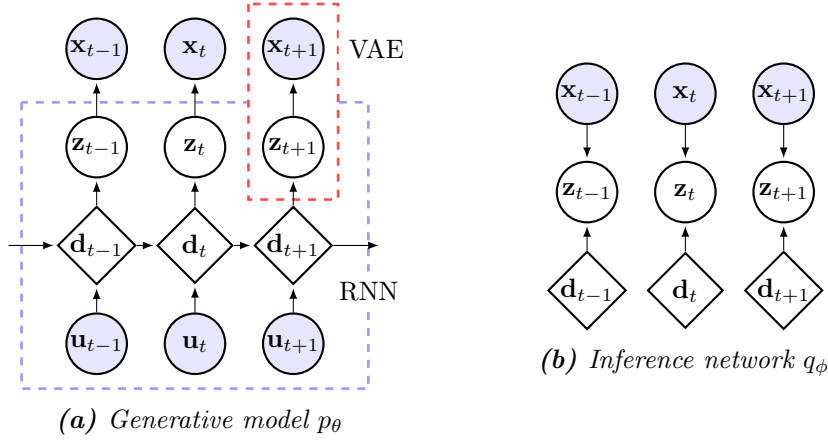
$\mathbf{x}_{t-1}$ $\mathbf{x}_t$ $\mathbf{x}_{t+1}$ VAE

$\mathbf{z}_{t-1}$ $\mathbf{z}_t$ $\mathbf{z}_{t+1}$

$\mathbf{d}_{t-1}$ $\mathbf{d}_t$ $\mathbf{d}_{t+1}$

RNN

$\mathbf{u}_{t-1}$ $\mathbf{u}_t$ $\mathbf{u}_{t+1}$

*(a)* *Generative model* $p_\theta$

$\mathbf{x}_{t-1}$ $\mathbf{x}_t$ $\mathbf{x}_{t+1}$

$\mathbf{z}_{t-1}$ $\mathbf{z}_t$ $\mathbf{z}_{t+1}$

$\mathbf{d}_{t-1}$ $\mathbf{d}_t$ $\mathbf{d}_{t+1}$

*(b)* *Inference network* $q_\phi$